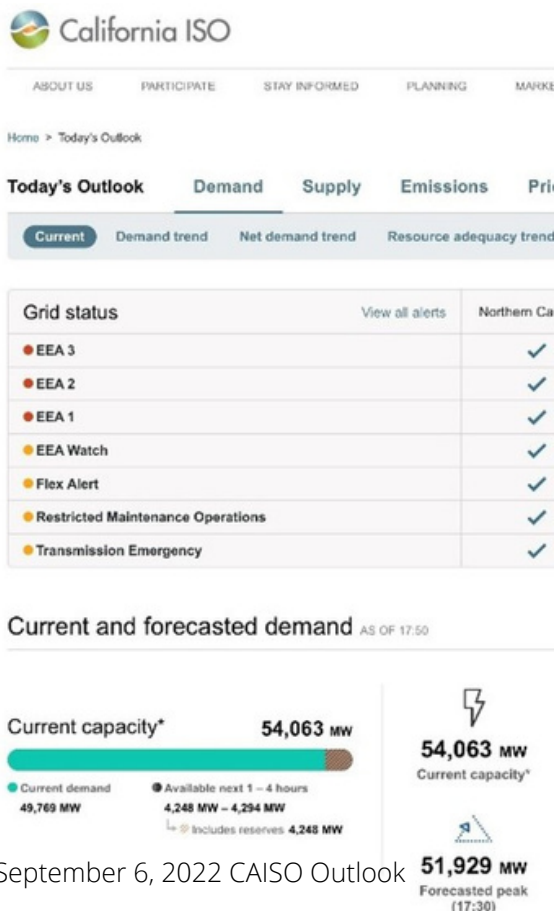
California ISO

ABOUT US PARTICIPATE STAY INFORMED PLANNING MARKE

Home > Today's Outlook

Today's Outlook Demand Supply Emissions Pri

Current Demand trend Net demand trend Resource adequacy trend

| Grid status | View all alerts | Northern Ca |
|---|---|---|
| EEA 3 | | ✓ |
| EEA 2 | | ✓ |
| EEA 1 | | ✓ |
| EEA Watch | | ✓ |
| Flex Alert | | ✓ |
| Restricted Maintenance Operations | | ✓ |
| Transmission Emergency | | ✓ |

Current and forecasted demand AS OF 17:50

Current capacity* 54,063 MW

Current demand 49,769 MW

Available next 1 – 4 hours 4,248 MW – 4,294 MW

Includes reserves 4,248 MW

54,063 MW
Current capacity*

September 6, 2022 CAISO Outlook

51,929 MW
Forecasted peak (17:30)